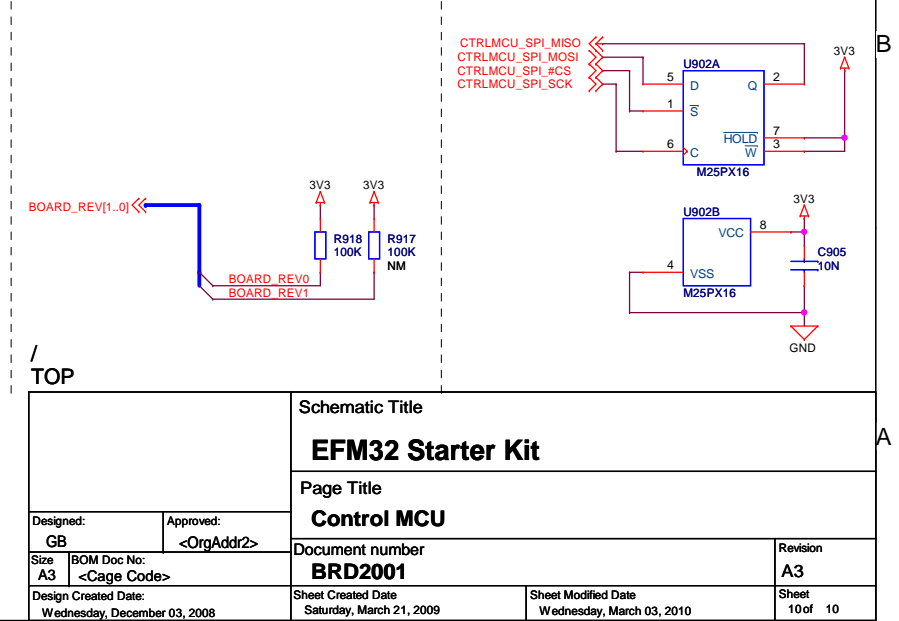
B

CTRLMCU_SPI_MISO
CTRLMCU_SPI_MOSI
CTRLMCU_SPI_#CS
CTRLMCU_SPI_SCK

U902A
5 D
Q 2
1 $\overline{S}$
6 C
$\overline{HOLD}$ 7
$\overline{W}$ 3
M25PX16

3V3

U902B
VCC 8
4 VSS
M25PX16

3V3
C905
10N
GND

BOARD_REV[1..0]

3V3
3V3
R918
100K
R917
100K
NM

BOARD_REV0
BOARD_REV1

/
TOP

A

Schematic Title
EFM32 Starter Kit
Page Title
Control MCU

| Designed: | Approved: |
|---|---|
| GB | <OrgAddr2> |

Size A3
BOM Doc No: <Cage Code>
Document number
BRD2001
Revision
A3

| Design Created Date: | Sheet Created Date | Sheet Modified Date | Sheet |
|---|---|---|---|
| Wednesday, December 03, 2008 | Saturday, March 21, 2009 | Wednesday, March 03, 2010 | 10 of 10 |